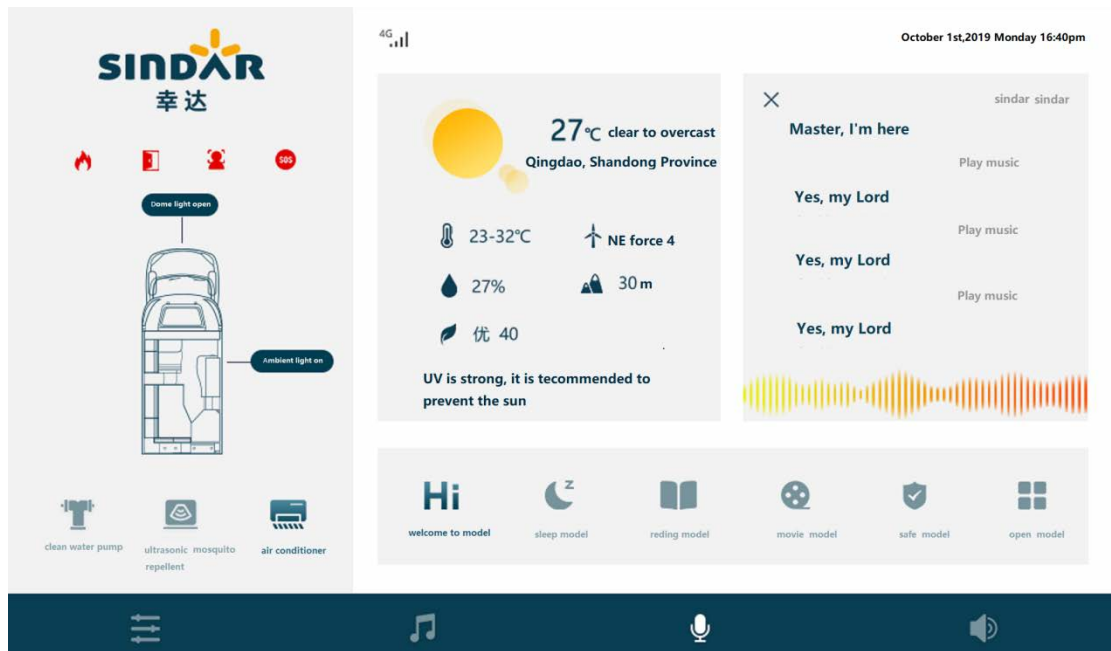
SINDAR
幸达

SOS

Dome light open

Ambient light on

clean water pump

ultrasonic mosquito repellent

air conditioner

4G

October 1st,2019 Monday 16:40pm

27℃ clear to overcast
Qingdao, Shandong Province

23-32℃

NE force 4

27%

30 m

优 40

UV is strong, it is tecommended to prevent the sun

sindar sindar

Master, I'm here

Play music

Yes, my Lord

Play music

Yes, my Lord

Play music

Yes, my Lord

Hi
welcome to model

sleep model

reding model

movie model

safe model

open model